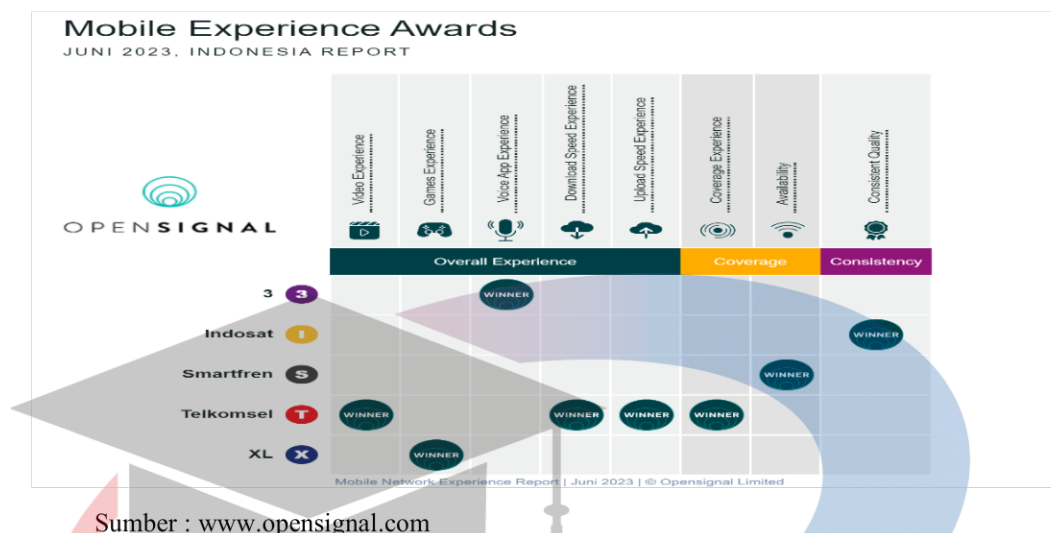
Mobile Experience Awards
JUNI 2023, INDONESIA REPORT

OPENSIGNAL

| | Video Experience | Games Experience | Voice App Experience | Download Speed Experience | Upload Speed Experience | Coverage Experience | Availability | Consistent Quality |
|---|---|---|---|---|---|---|---|---|
| | Overall Experience | | | | | Coverage | | Consistency |
| 3 (3) | | | WINNER | | | | | |
| Indosat (I) | | | | | | | | WINNER |
| Smartfren (S) | | | | | | | WINNER | |
| Telkomsel (T) | WINNER | | | WINNER | WINNER | WINNER | | |
| XL (X) | | WINNER | | | | | | |

Mobile Network Experience Report | Juni 2023 | © Opensignal Limited

Sumber : www.opensignal.com